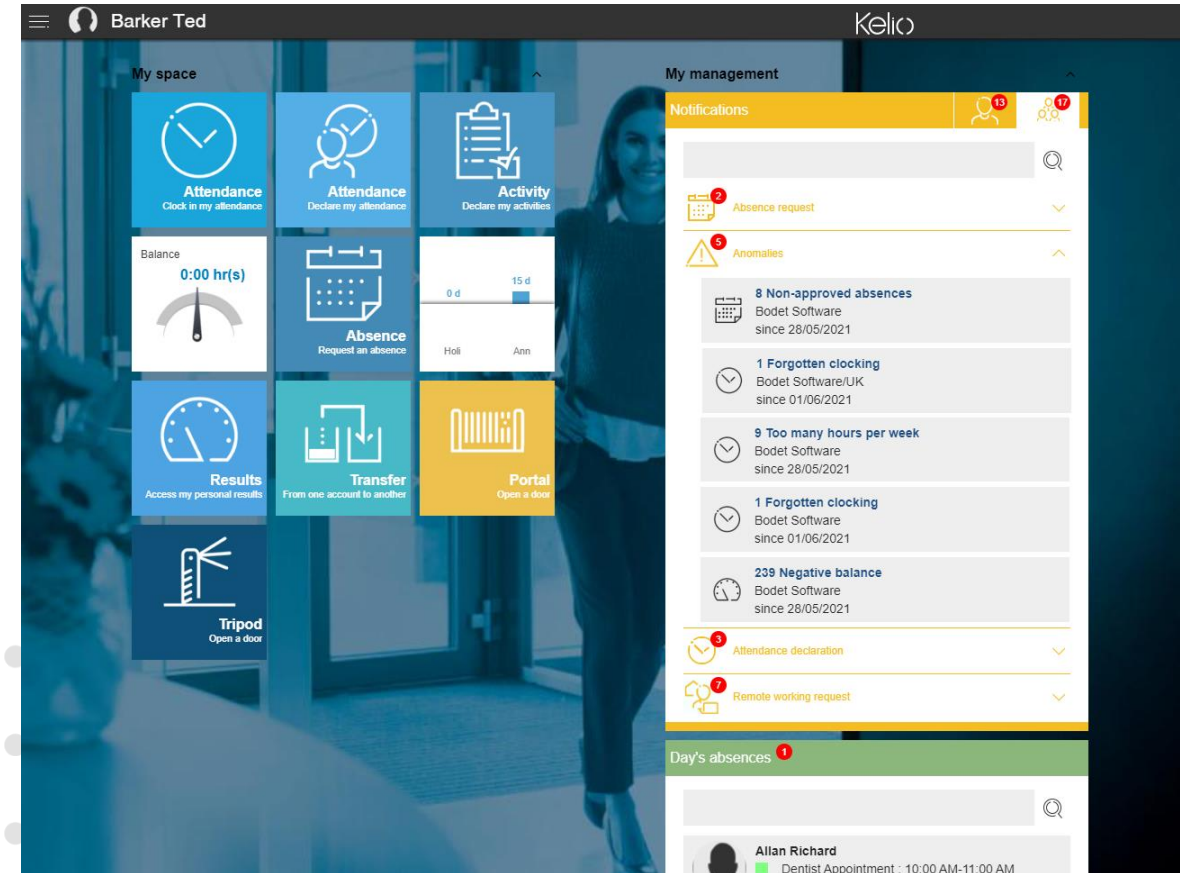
Barker Ted

Kelio

My space

Attendance
Clock in my attendance

Attendance
Declare my attendance

Activity
Declare my activities

Balance
0:00 hr(s)

Absence
Request an absence

0 d
15 d
Holi
Ann

Results
Access my personal results

Transfer
From one account to another

Portal
Open a door

Tripod
Open a door

My management

Notifications
13
17

2
Absence request

5
Anomalies

8 Non-approved absences
Bodet Software
since 28/05/2021

1 Forgotten clocking
Bodet Software/UK
since 01/06/2021

9 Too many hours per week
Bodet Software
since 28/05/2021

1 Forgotten clocking
Bodet Software
since 01/06/2021

239 Negative balance
Bodet Software
since 28/05/2021

3
Attendance declaration

7
Remote working request

Day's absences 1

Allan Richard
Dentist Appointment : 10:00 AM-11:00 AM